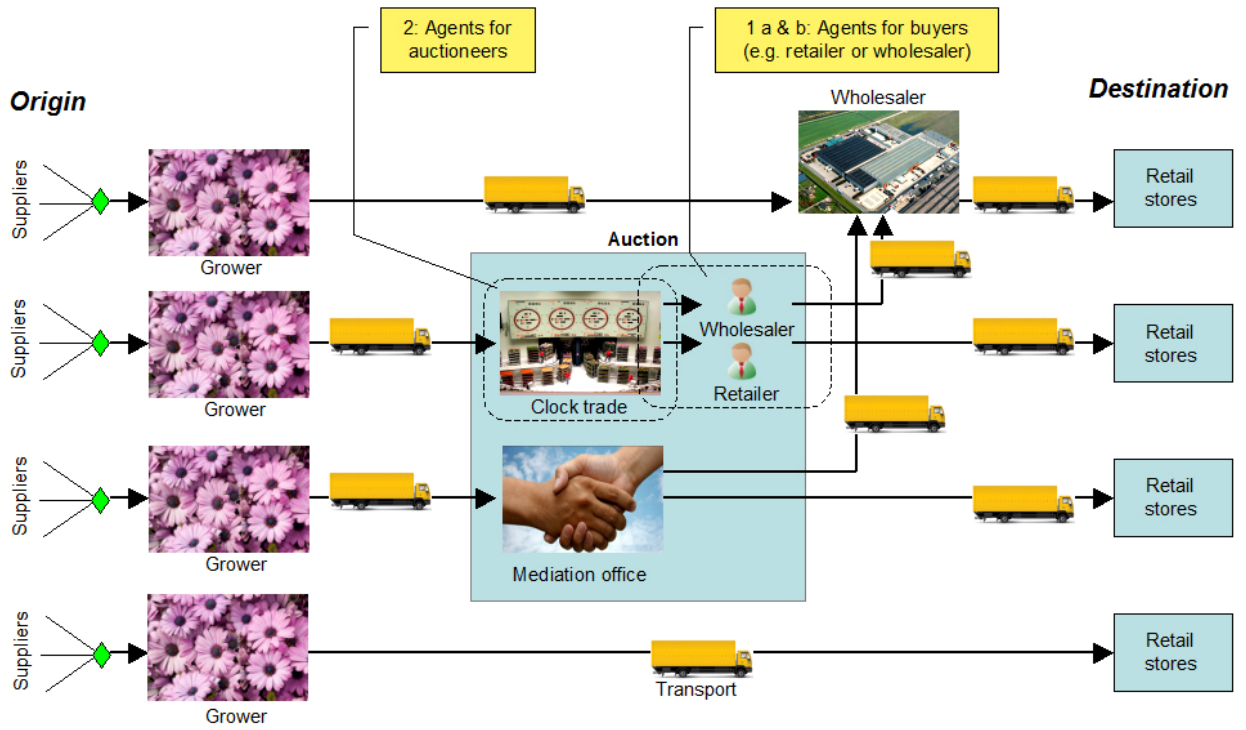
2: Agents for auctioneers

1 a & b: Agents for buyers (e.g. retailer or wholesaler)

Origin

Destination

Wholesaler

Suppliers

Grower

Retail stores

Auction

Suppliers

Grower

Wholesaler

Retail stores

Clock trade

Retailer

Suppliers

Grower

Retail stores

Mediation office

Suppliers

Grower

Transport

Retail stores